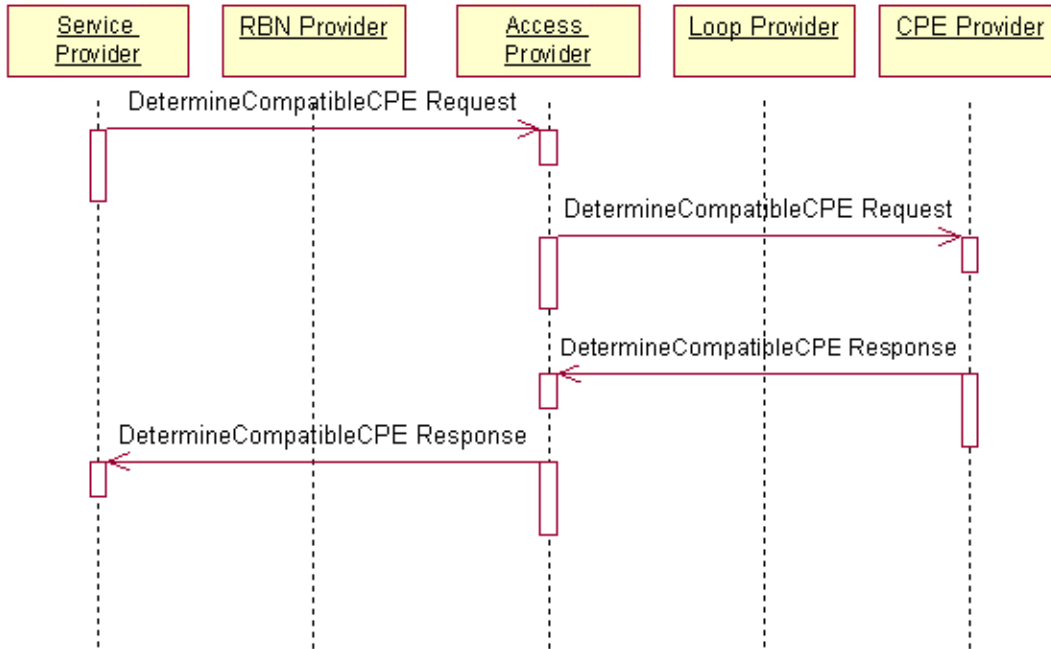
Service Provider

RBN Provider

Access Provider

Loop Provider

CPE Provider

DetermineCompatibleCPE Request

DetermineCompatibleCPE Request

DetermineCompatibleCPE Response

DetermineCompatibleCPE Response